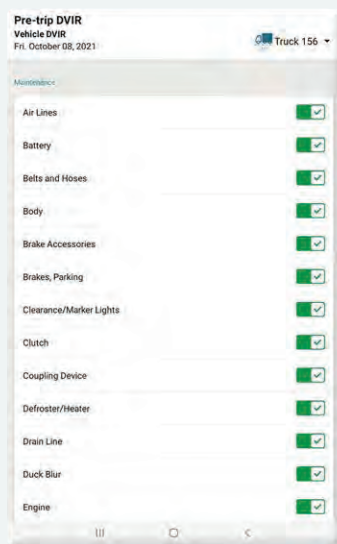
Pre-trip DVIR
Vehicle DVIR
Fri. October 08, 2021

Truck 156

Maintenance

Air Lines

Battery

Belts and Hoses

Body

Brake Accessories

Brakes, Parking

Clearance/Marker Lights

Clutch

Coupling Device

Defroster/Heater

Drain Line

Duck Blur

Engine